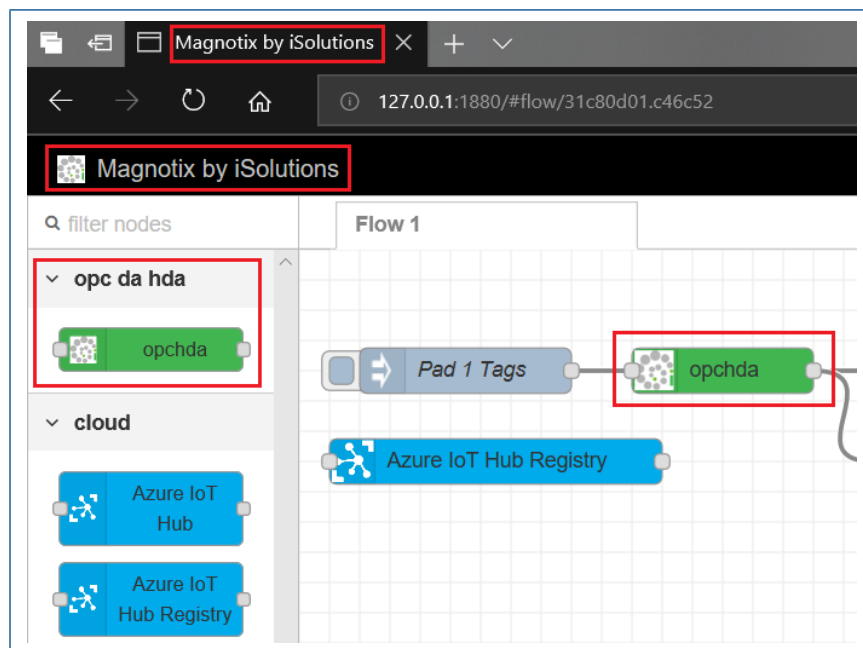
Magnotix by iSolutions ✕ + ⌄

127.0.0.1:1880/#flow/31c80d01.c46c52

Magnotix by iSolutions

filter nodes

Flow 1

opc da hda

opchda

cloud

Azure IoT Hub

Azure IoT Hub Registry

Pad 1 Tags

opchda

Azure IoT Hub Registry